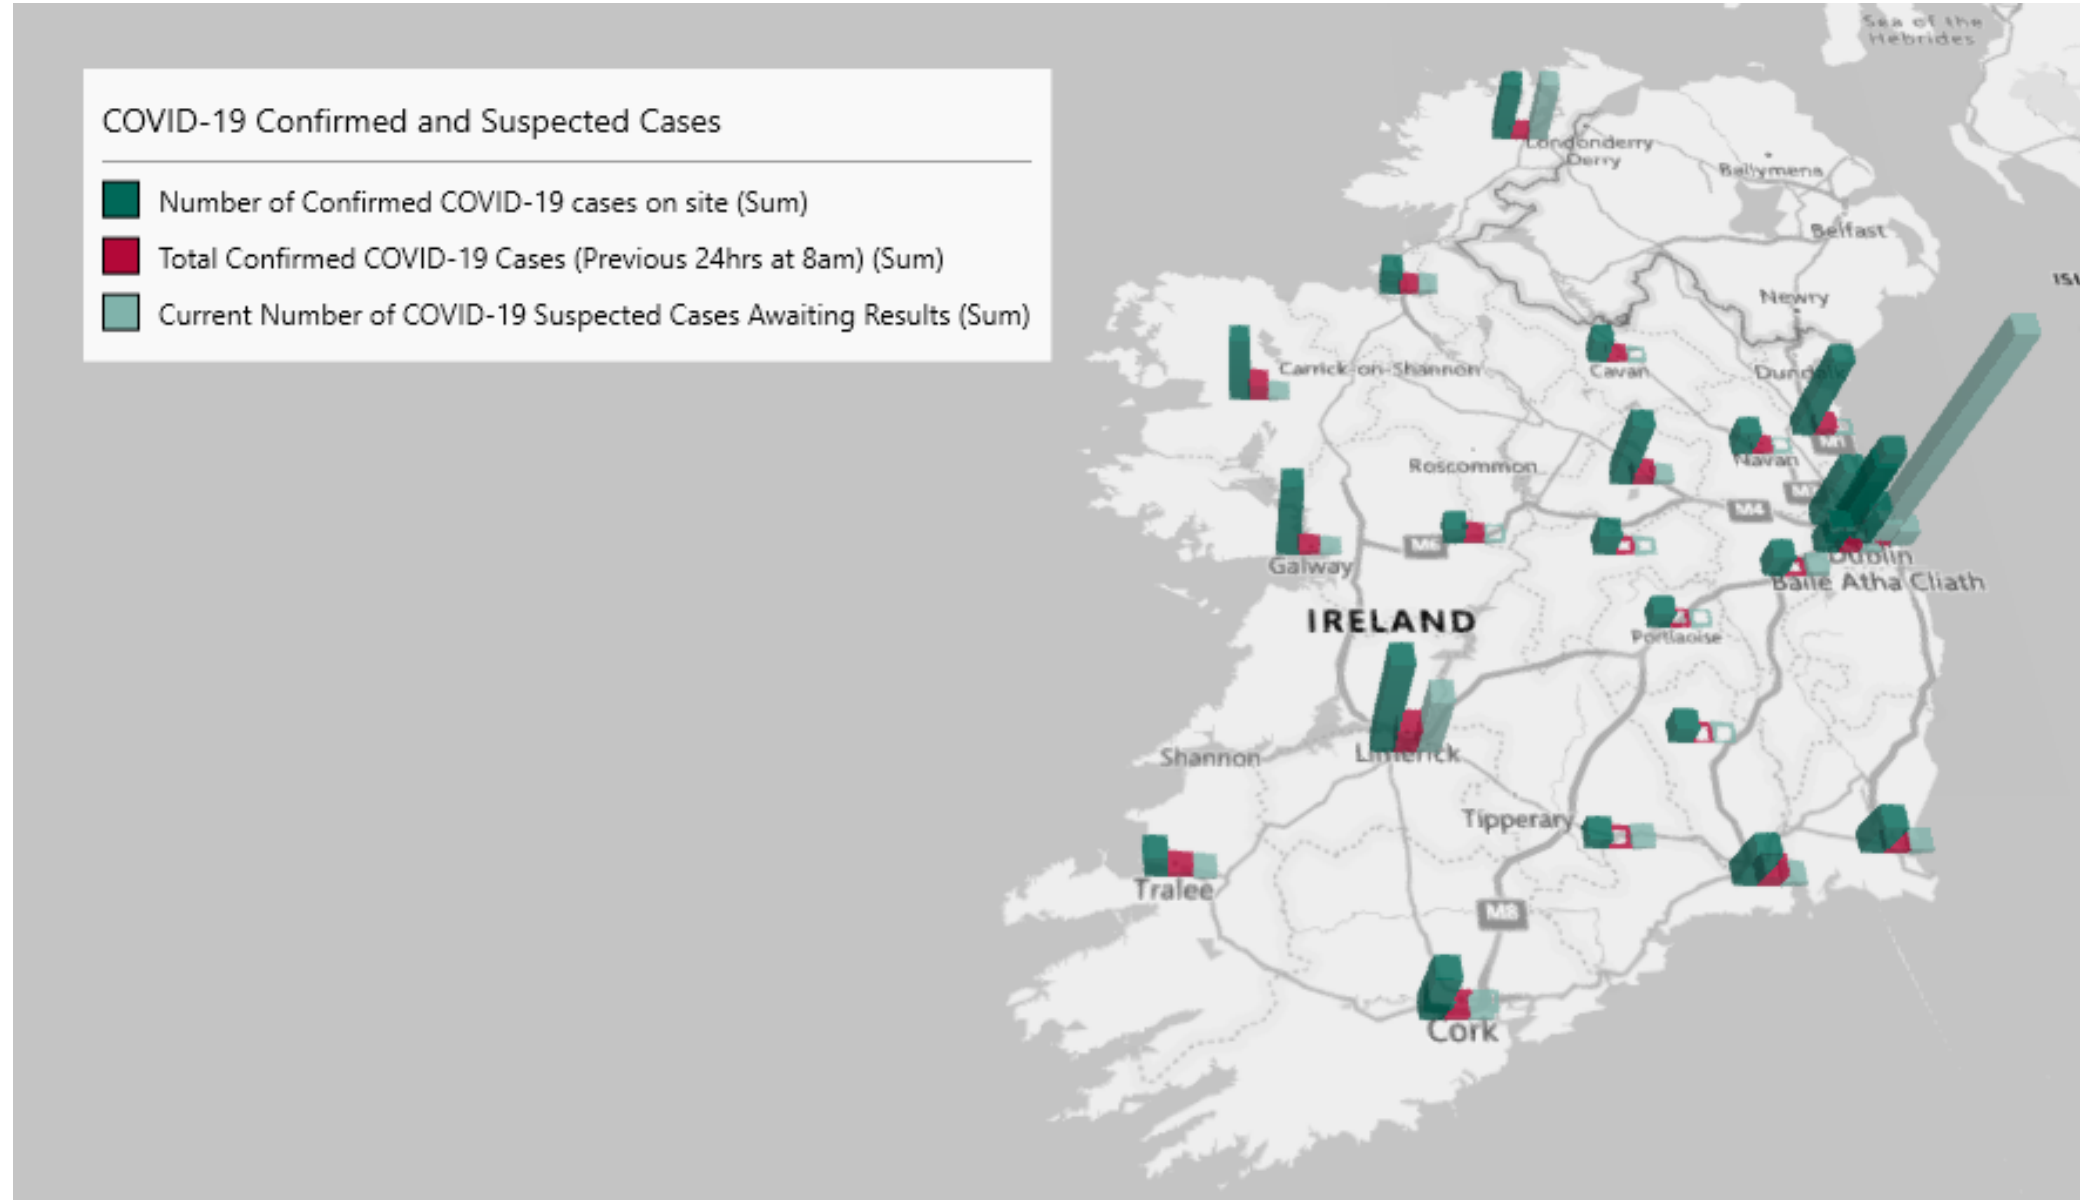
COVID-19 Confirmed and Suspected Cases

Number of Confirmed COVID-19 cases on site (Sum)
Total Confirmed COVID-19 Cases (Previous 24hrs at 8am) (Sum)
Current Number of COVID-19 Suspected Cases Awaiting Results (Sum)

Sea of the Hebrides
Londonderry
Derry
Ballymena
Belfast
Newry
Carrick-on-Shannon
Cavan
Dundalk
M1
Navan
Roscommon
M4
M6
Galway
Dublin
Baile Átha Cliath
IRELAND
Portlaoise
Shannon
Limerick
Tipperary
Tralee
M8
Cork